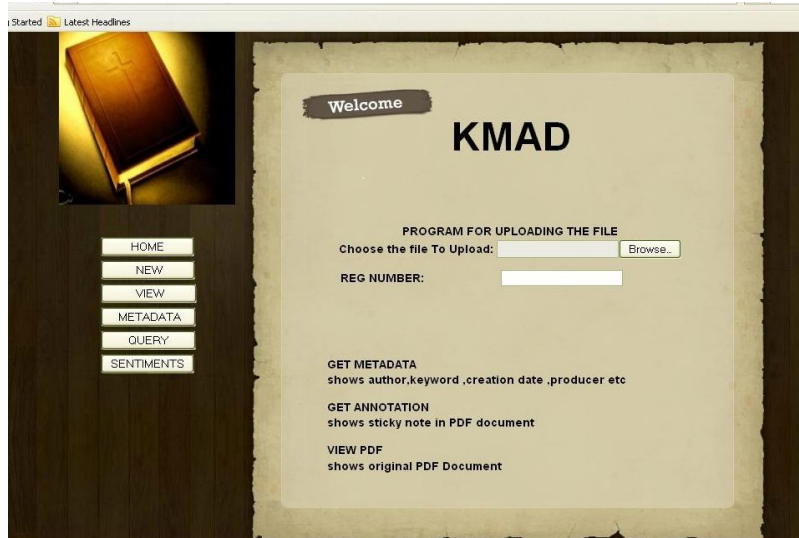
Started Latest Headlines

Welcome

KMAD

HOME
NEW
VIEW
METADATA
QUERY
SENTIMENTS

PROGRAM FOR UPLOADING THE FILE
Choose the file To Upload: Browse..

REG NUMBER:

GET METADATA
shows author,keyword ,creation date ,producer etc

GET ANNOTATION
shows sticky note in PDF document

VIEW PDF
shows original PDF Document